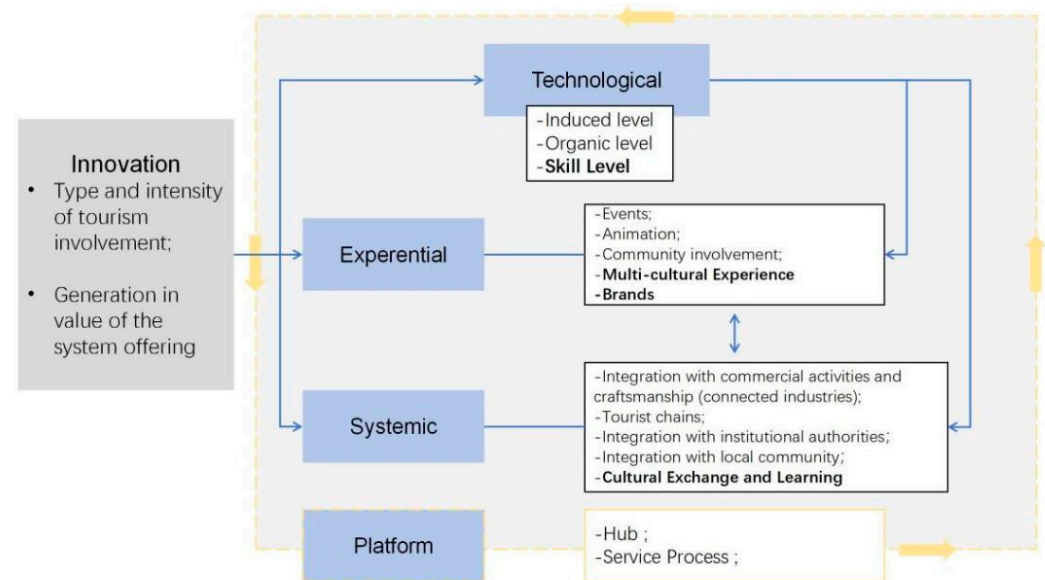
Innovation

- Type and intensity of tourism involvement;
- Generation in value of the system offering

Technological

-Induced level
-Organic level
-**Skill Level**

Experential

-Events;
-Animation;
-Community involvement;
-**Multi-cultural Experience**
-**Brands**

Systemic

-Integration with commercial activities and craftsmanship (connected industries);
-Tourist chains;
-Integration with institutional authorities;
-Integration with local community;
-**Cultural Exchange and Learning**

Platform

-Hub ;
-Service Process ;